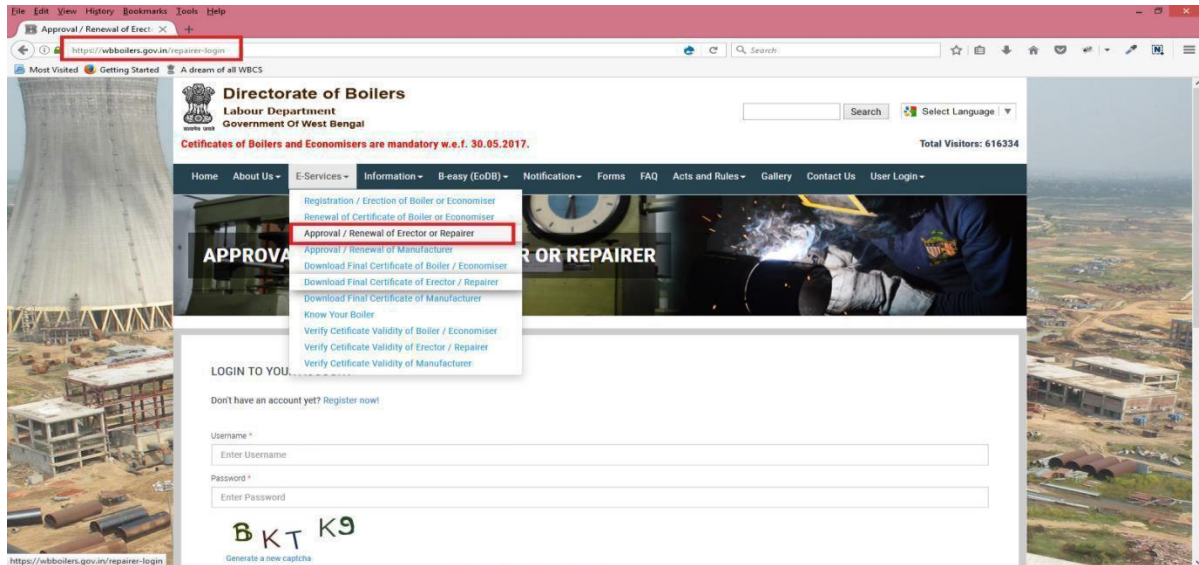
File Edit View History Bookmarks Tools Help

Approval / Renewal of Erect ×

https://wbboilers.gov.in/repairer-login

Search

Most Visited Getting Started A dream of all WBCS

Directorate of Boilers
Labour Department
Government Of West Bengal

Search Select Language

Cetificates of Boilers and Economisers are mandatory w.e.f. 30.05.2017.

Total Visitors: 616334

Home About Us E-Services Information B-easy (EoDB) Notification Forms FAQ Acts and Rules Gallery Contact Us User Login

Registration / Erection of Boiler or Economiser
Renewal of Certificate of Boiler or Economiser
Approval / Renewal of Erector or Repairer
Approval / Renewal of Manufacturer
Download Final Certificate of Boiler / Economiser
Download Final Certificate of Erector / Repairer
Download Final Certificate of Manufacturer
Know Your Boiler
Verify Certificate Validity of Boiler / Economiser
Verify Certificate Validity of Erector / Repairer
Verify Certificate Validity of Manufacturer

APPROVA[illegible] R OR REPAIRER

LOGIN TO YOU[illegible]

Don't have an account yet? Register now!

Username *
Enter Username

Password *
Enter Password

BKT K9

Generate a new captcha

https://wbboilers.gov.in/repairer-login